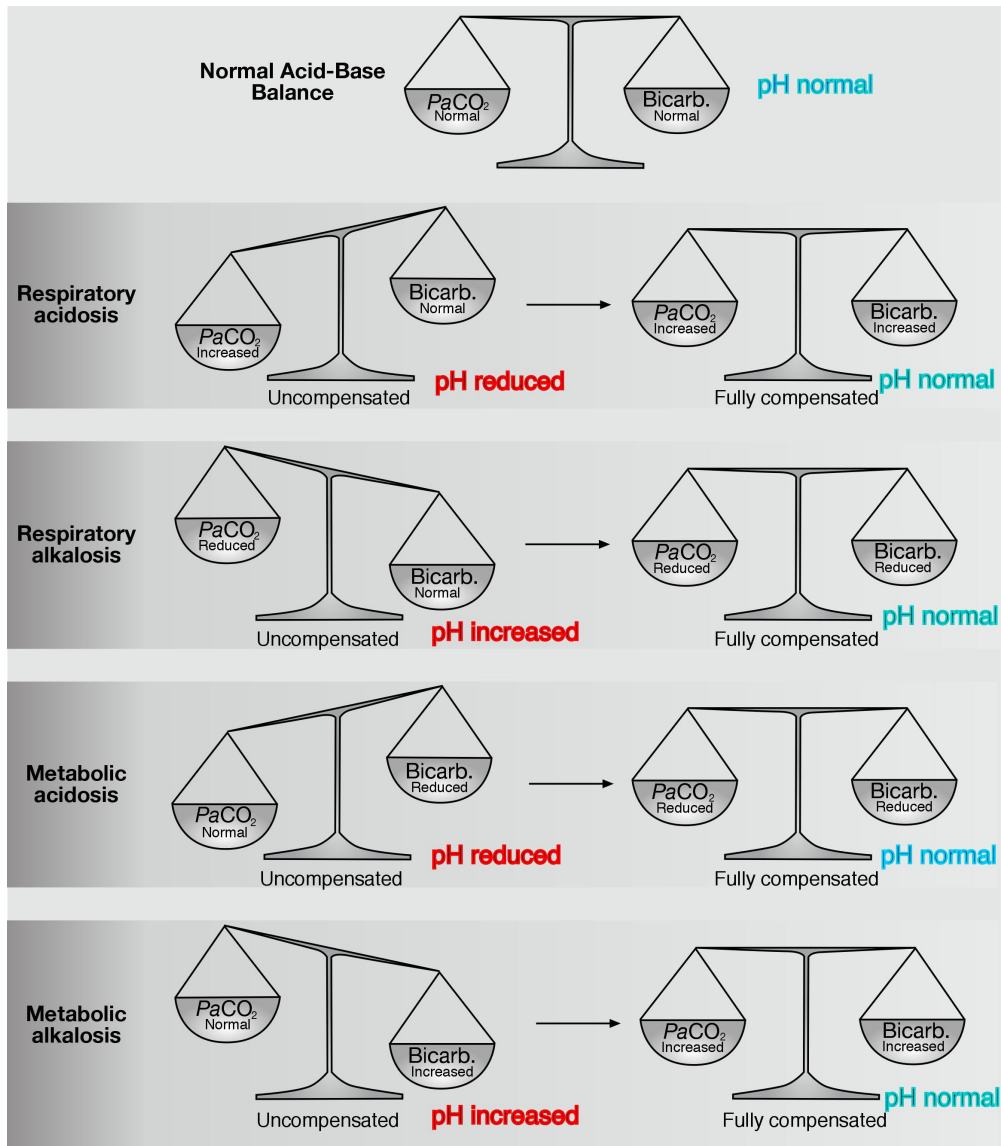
Normal Acid-Base Balance

$PaCO_2$ Normal

Bicarb. Normal

pH normal

Respiratory acidosis

$PaCO_2$ Increased

Bicarb. Normal

Uncompensated

pH reduced

$PaCO_2$ Increased

Bicarb. Increased

Fully compensated

pH normal

Respiratory alkalosis

$PaCO_2$ Reduced

Bicarb. Normal

Uncompensated

pH increased

$PaCO_2$ Reduced

Bicarb. Reduced

Fully compensated

pH normal

Metabolic acidosis

$PaCO_2$ Normal

Bicarb. Reduced

Uncompensated

pH reduced

$PaCO_2$ Reduced

Bicarb. Reduced

Fully compensated

pH normal

Metabolic alkalosis

$PaCO_2$ Normal

Bicarb. Increased

Uncompensated

pH increased

$PaCO_2$ Increased

Bicarb. Increased

Fully compensated

pH normal